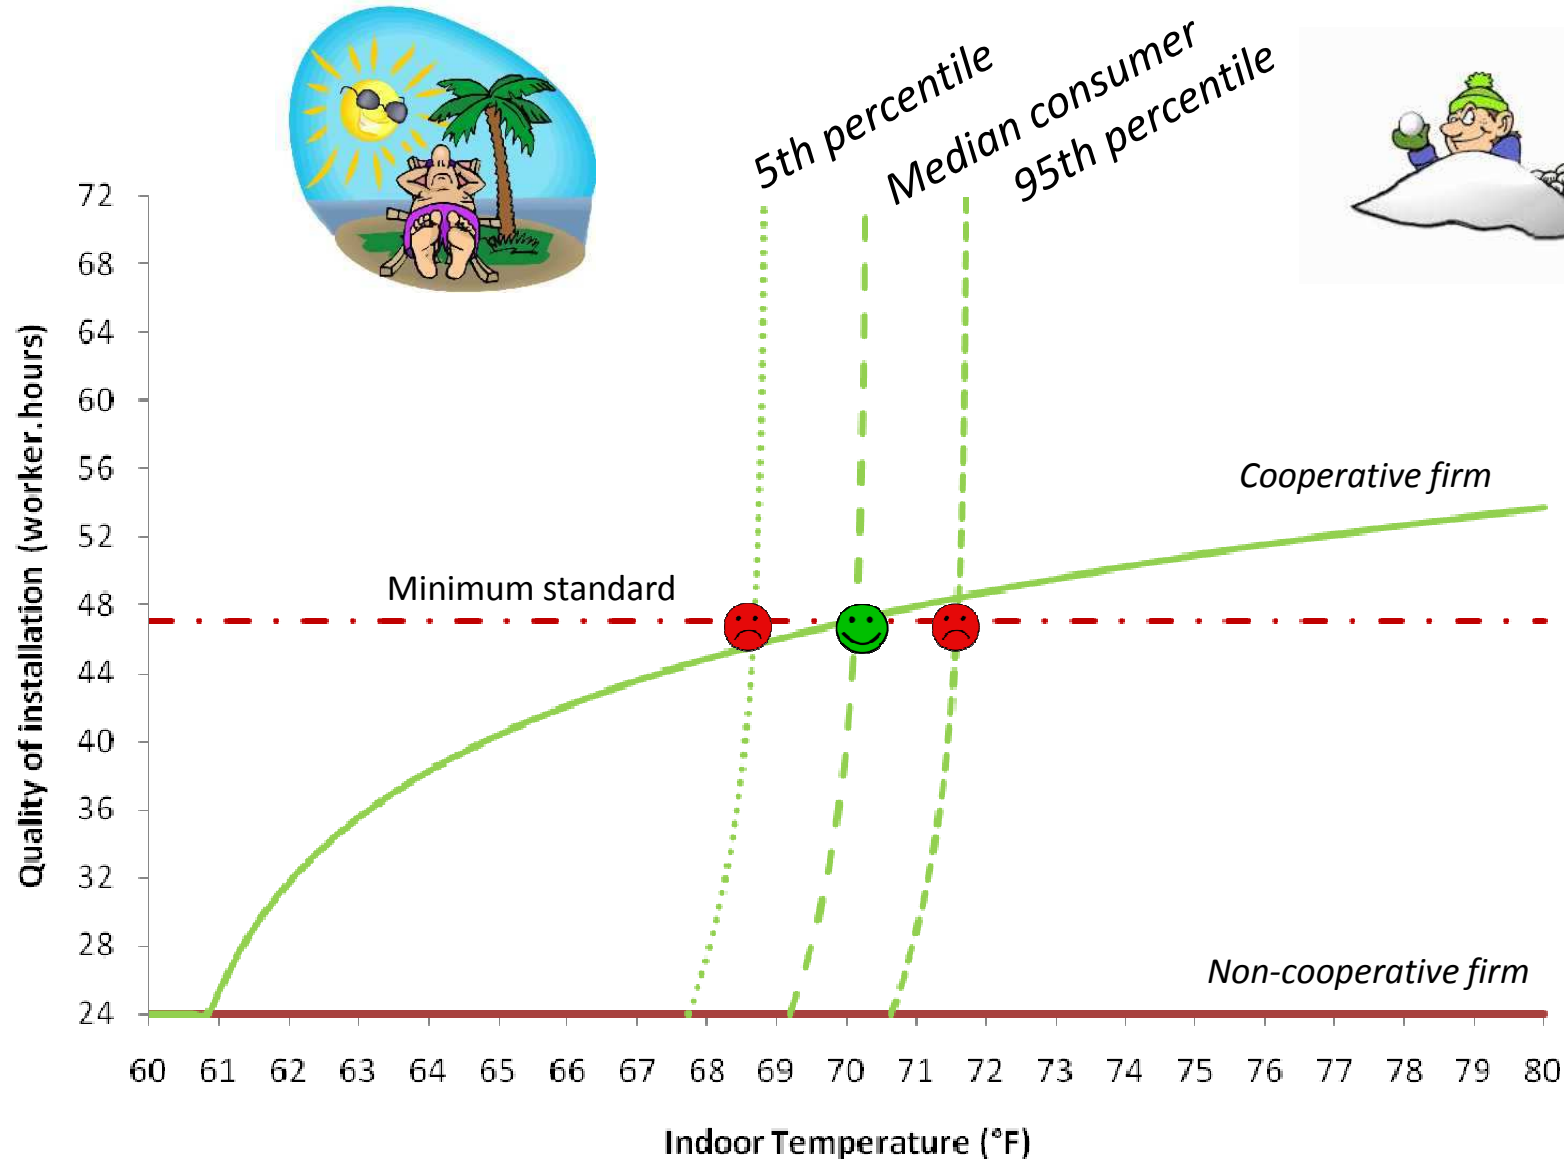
5th percentile
Median consumer
95th percentile

Quality of installation (worker.hours)

72
68
64
60
56
52
48
44
40
36
32
28
24

Cooperative firm

Minimum standard

Non-cooperative firm

60 61 62 63 64 65 66 67 68 69 70 71 72 73 74 75 76 77 78 79 80

Indoor Temperature (°F)